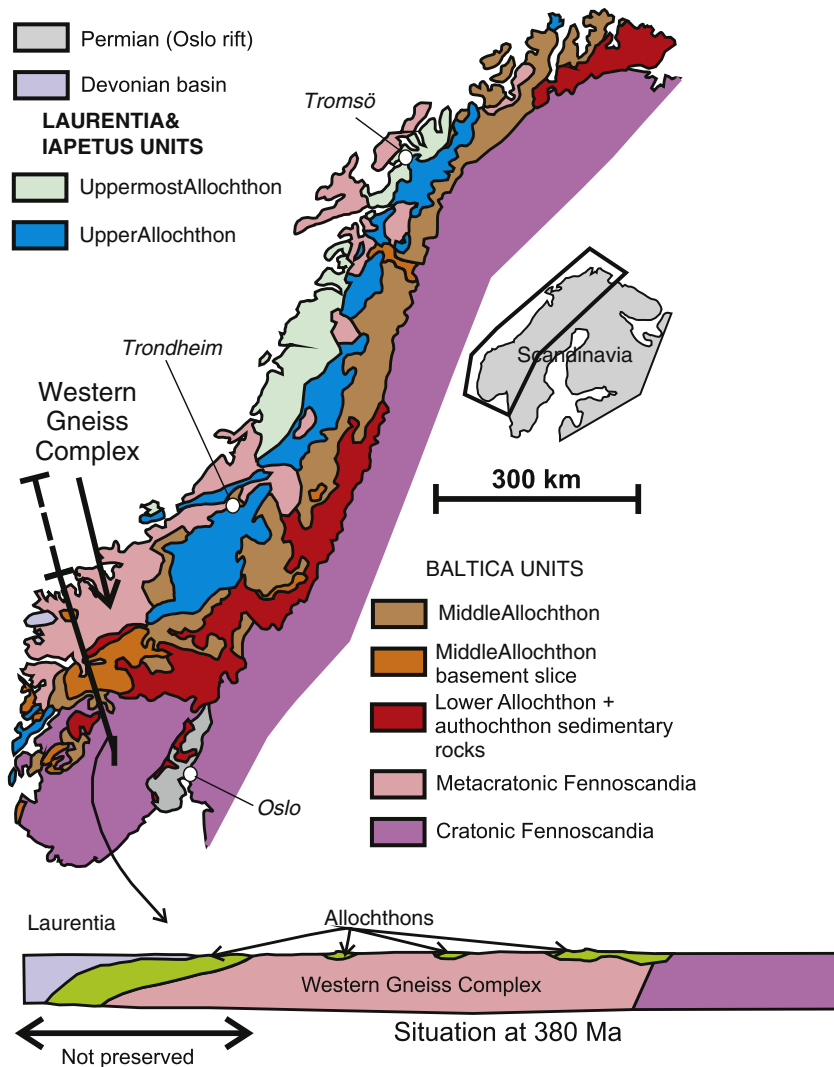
Permian (Oslo rift)

Devonian basin

LAURENTIA& IAPETUS UNITS

UppermostAllochthon

UpperAllochthon

Tromsö

Trondheim

Western Gneiss Complex

Scandinavia

300 km

BALTICA UNITS

MiddleAllochthon

MiddleAllochthon basement slice

Lower Allochthon + authochthon sedimentary rocks

Metacratonic Fennoscandia

Cratonic Fennoscandia

Oslo

Laurentia

Allochthons

Western Gneiss Complex

Situation at 380 Ma

Not preserved